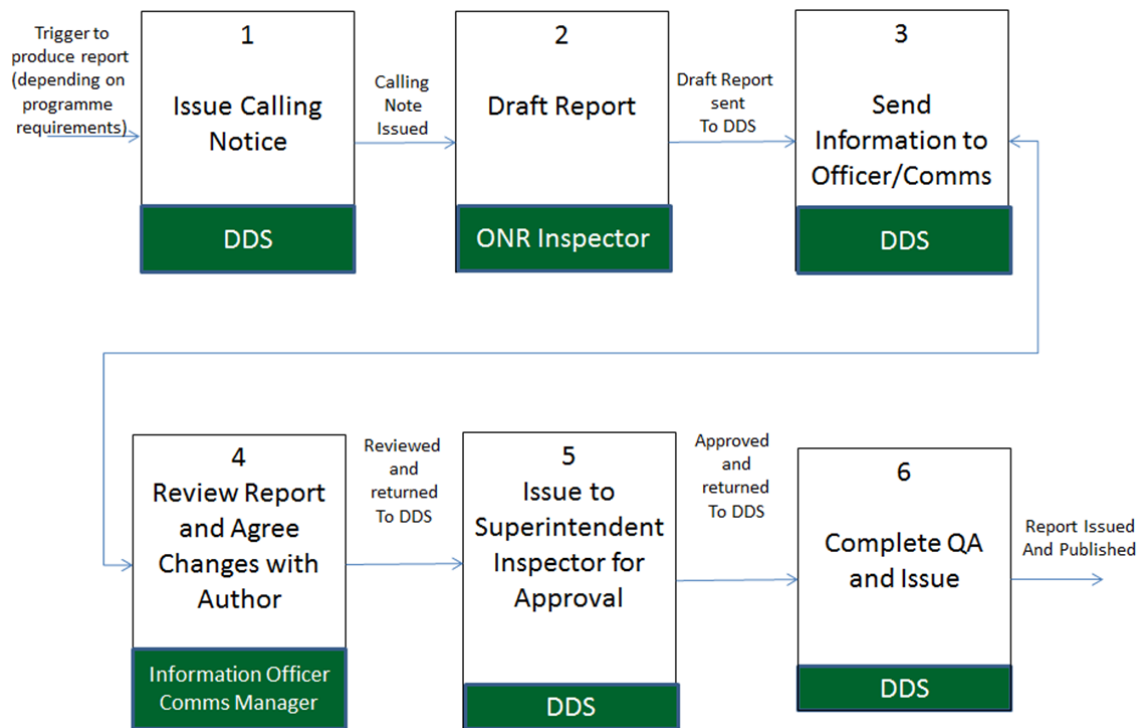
Trigger to produce report (depending on programme requirements)

1
Issue Calling Notice
DDS

Calling Note Issued

2
Draft Report
ONR Inspector

Draft Report sent To DDS

3
Send Information to Officer/Comms
DDS

4
Review Report and Agree Changes with Author
Information Officer Comms Manager

Reviewed and returned To DDS

5
Issue to Superintendent Inspector for Approval
DDS

Approved and returned To DDS

6
Complete QA and Issue
DDS

Report Issued And Published